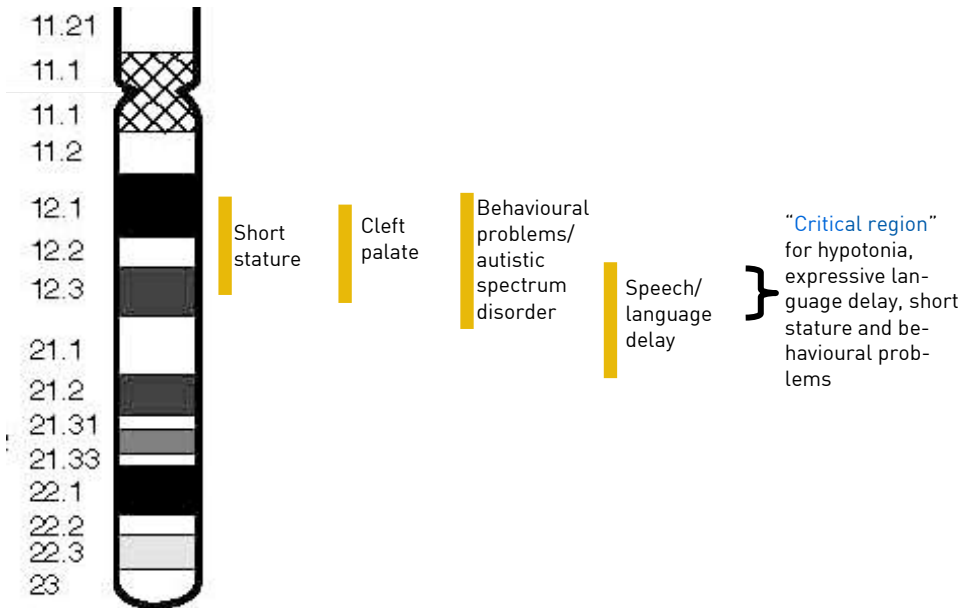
11.21
11.1
11.1
11.2
12.1
12.2
12.3
21.1
21.2
21.31
21.33
22.1
22.2
22.3
23

Short stature

Cleft palate

Behavioural problems/ autistic spectrum disorder

Speech/ language delay

"Critical region" for hypotonia, expressive language delay, short stature and behavioural problems